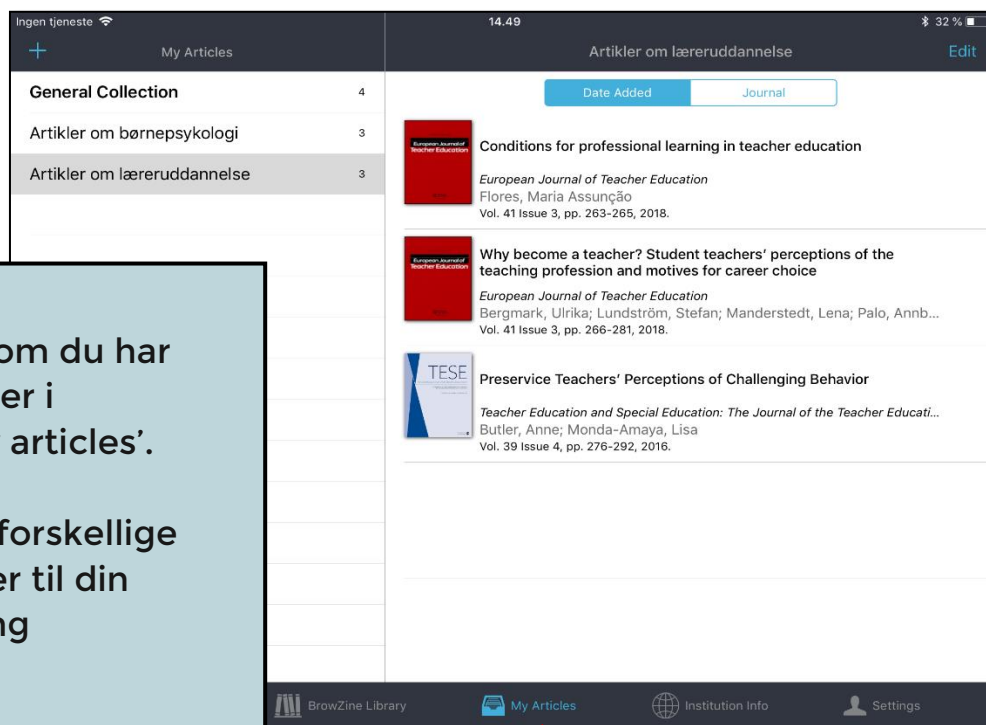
Ingen tjeneste
14.49
32 %
+
My Articles
Artikler om læreruddannelse
Edit

General Collection 4
Artikler om børnepsykologi 3
Artikler om læreruddannelse 3

Date Added
Journal

European Journal of Teacher Education
Conditions for professional learning in teacher education
European Journal of Teacher Education
Flores, Maria Assunção
Vol. 41 Issue 3, pp. 263-265, 2018.

European Journal of Teacher Education
Why become a teacher? Student teachers' perceptions of the teaching profession and motives for career choice
European Journal of Teacher Education
Bergmark, Ulrika; Lundström, Stefan; Manderstedt, Lena; Palo, Annb...
Vol. 41 Issue 3, pp. 266-281, 2018.

TESE
Preservice Teachers' Perceptions of Challenging Behavior
Teacher Education and Special Education: The Journal of the Teacher Educati...
Butler, Anne; Monda-Amaya, Lisa
Vol. 39 Issue 4, pp. 276-292, 2016.

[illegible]om du har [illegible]er i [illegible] articles'.

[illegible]forskellige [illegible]er til din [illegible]ng

BrowZine Library
My Articles
Institution Info
Settings